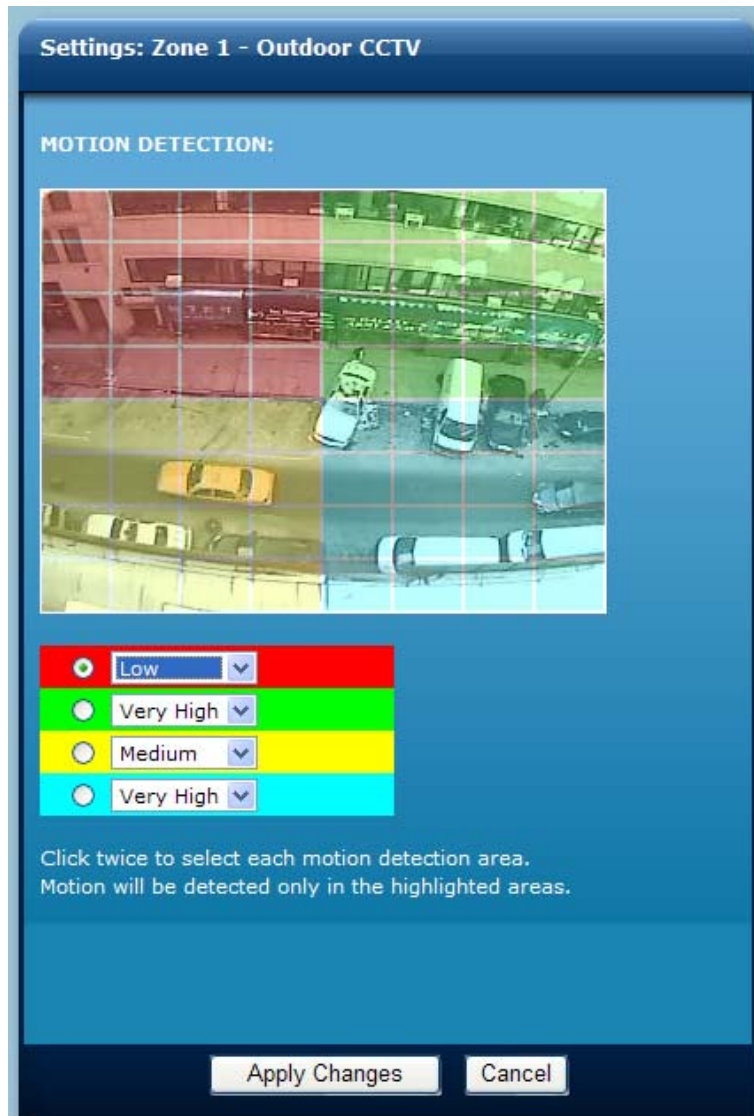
Settings: Zone 1 - Outdoor CCTV

MOTION DETECTION:

Low
Very High
Medium
Very High

Click twice to select each motion detection area.
Motion will be detected only in the highlighted areas.

Apply Changes
Cancel